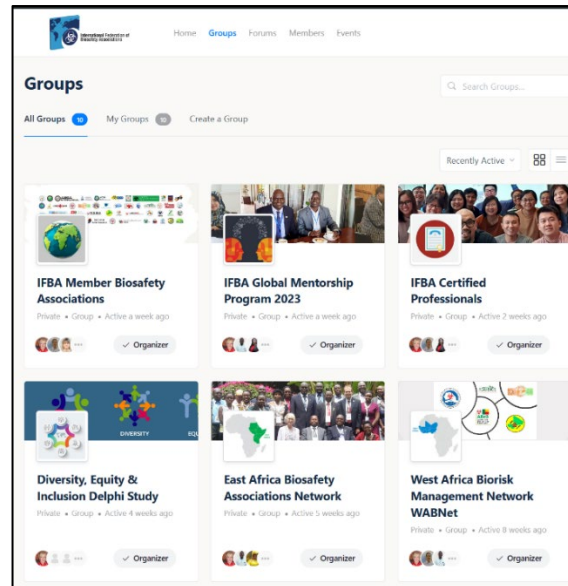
International Federation of Biosafety Associations

Home Groups Forums Members Events

Groups

Search Groups...

All Groups 10 My Groups 10 Create a Group

Recently Active

IFBA Member Biosafety Associations
Private • Group • Active a week ago
Organizer

IFBA Global Mentorship Program 2023
Private • Group • Active a week ago
Organizer

IFBA Certified Professionals
Private • Group • Active 2 weeks ago
Organizer

DIVERSITY EQU

Diversity, Equity & Inclusion Delphi Study
Private • Group • Active 4 weeks ago
Organizer

East Africa Biosafety Associations Network
Private • Group • Active 5 weeks ago
Organizer

West Africa Biorisk Management Network WABNet
Private • Group • Active 8 weeks ago
Organizer